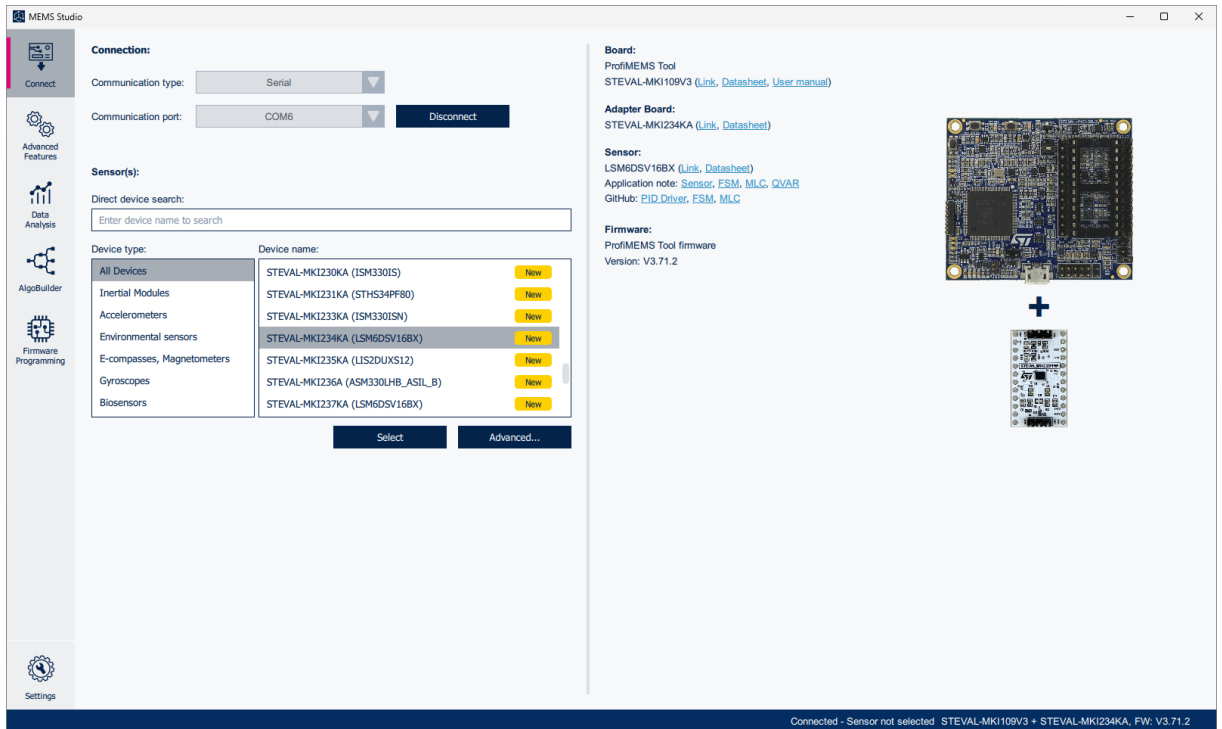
MEMS Studio

Connect

Advanced Features

Data Analysis

AlgoBuilder

Firmware Programming

Settings

Connection:

Communication type: Serial

Communication port: COM6 Disconnect

Sensor(s):

Direct device search:

Enter device name to search

Device type:

All Devices
Inertial Modules
Accelerometers
Environmental sensors
E-compasses, Magnetometers
Gyroscopes
Biosensors

Device name:

STEVAL-MKI230KA (ISM330IS) New
STEVAL-MKI231KA (STHS34PF80) New
STEVAL-MKI233KA (ISM330ISN) New
STEVAL-MKI234KA (LSM6DSV16BX) New
STEVAL-MKI235KA (LIS2DUXS12) New
STEVAL-MKI236A (ASM330LHB_ASIL_B) New
STEVAL-MKI237KA (LSM6DSV16BX) New

Select Advanced...

Board:
ProfiMEMS Tool
STEVAL-MKI109V3 (Link, Datasheet, User manual)

Adapter Board:
STEVAL-MKI234KA (Link, Datasheet)

Sensor:
LSM6DSV16BX (Link, Datasheet)
Application note: Sensor, FSM, MLC, QVAR
GitHub: PID Driver, FSM, MLC

Firmware:
ProfiMEMS Tool firmware
Version: V3.71.2

Connected - Sensor not selected STEVAL-MKI109V3 + STEVAL-MKI234KA, FW: V3.71.2